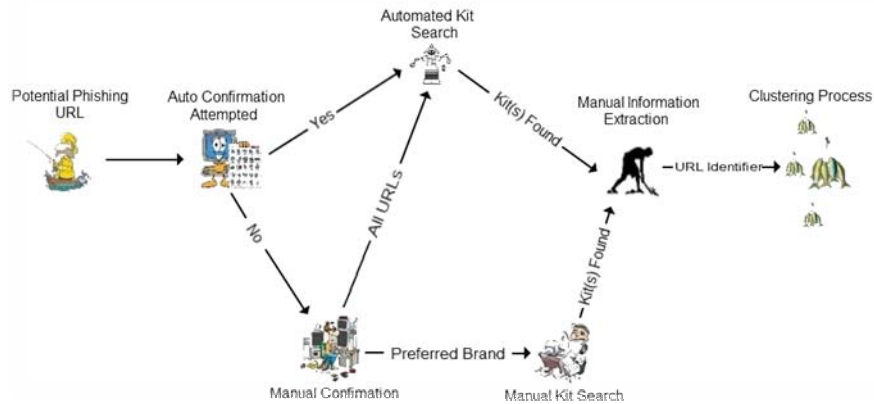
Automated Kit Search

Potential Phishing URL

Auto Confirmation Attempted

Yes

Kit(s) Found

Manual Information Extraction

Clustering Process

URL Identifier

All URLs

No

Kit(s) Found

Preferred Brand

Manual Confirmation

Manual Kit Search